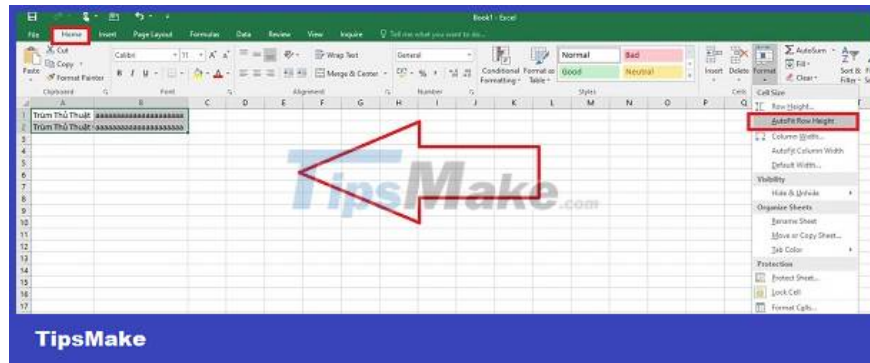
Book1 - Excel

File Home Insert Page Layout Formulas Data Review View Inquire Tell me what you want to do...

Cut
Copy
Format Painter
Paste
Clipboard

Calibri 11 A A
B I U
Font

Wrap Text
Merge & Center
Alignment

General
% ,
Number

Conditional Formatting
Format as Table
Normal Bad
Good Neutral
Styles

Insert Delete Format
Cells

AutoSum
Fill
Clear
Sort & Filter

Cell Size
Row Height...
AutoFit Row Height
Column Width...
AutoFit Column Width
Default Width...
Visibility
Hide & Unhide
Organize Sheets
Rename Sheet
Move or Copy Sheet...
Tab Color
Protection
Protect Sheet...
Lock Cell
Format Cells...

| | A | B | C | D | E | F | G | H | I | J | K | L | M | N | O | P | Q |
|---|---|---|---|---|---|---|---|---|---|---|---|---|---|---|---|---|---|
| 1 | Trùm Thủ Thuật | aaaaaaaaaaaaaaaaaaaa | | | | | | | | | | | | | | | |
| 2 | Trùm Thủ Thuật | aaaaaaaaaaaaaaaaaaaa | | | | | | | | | | | | | | | |
| 3 | | | | | | | | | | | | | | | | | |
| 4 | | | | | | | | | | | | | | | | | |
| 5 | | | | | | | | | | | | | | | | | |
| 6 | | | | | | | | | | | | | | | | | |
| 7 | | | | | | | | | | | | | | | | | |
| 8 | | | | | | | | | | | | | | | | | |
| 9 | | | | | | | | | | | | | | | | | |
| 10 | | | | | | | | | | | | | | | | | |
| 11 | | | | | | | | | | | | | | | | | |
| 12 | | | | | | | | | | | | | | | | | |
| 13 | | | | | | | | | | | | | | | | | |
| 14 | | | | | | | | | | | | | | | | | |
| 15 | | | | | | | | | | | | | | | | | |
| 16 | | | | | | | | | | | | | | | | | |
| 17 | | | | | | | | | | | | | | | | | |

TipsMake.com

TipsMake